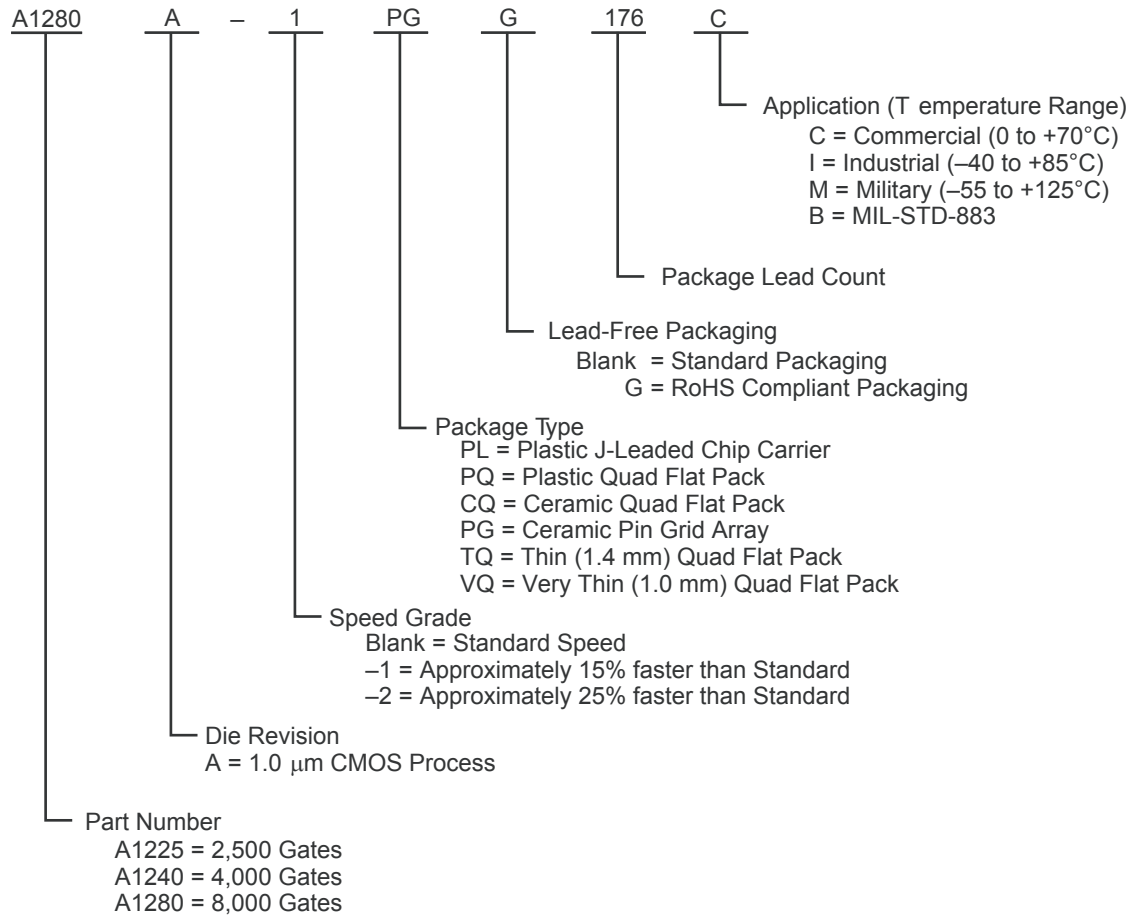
A1280 A – 1 PG G 176 C

Application (T emperature Range)
C = Commercial (0 to +70°C)
I = Industrial (–40 to +85°C)
M = Military (–55 to +125°C)
B = MIL-STD-883

Package Lead Count

Lead-Free Packaging
Blank = Standard Packaging
G = RoHS Compliant Packaging

Package Type
PL = Plastic J-Leaded Chip Carrier
PQ = Plastic Quad Flat Pack
CQ = Ceramic Quad Flat Pack
PG = Ceramic Pin Grid Array
TQ = Thin (1.4 mm) Quad Flat Pack
VQ = Very Thin (1.0 mm) Quad Flat Pack

Speed Grade
Blank = Standard Speed
–1 = Approximately 15% faster than Standard
–2 = Approximately 25% faster than Standard

Die Revision
A = 1.0 $\mu$m CMOS Process

Part Number
A1225 = 2,500 Gates
A1240 = 4,000 Gates
A1280 = 8,000 Gates